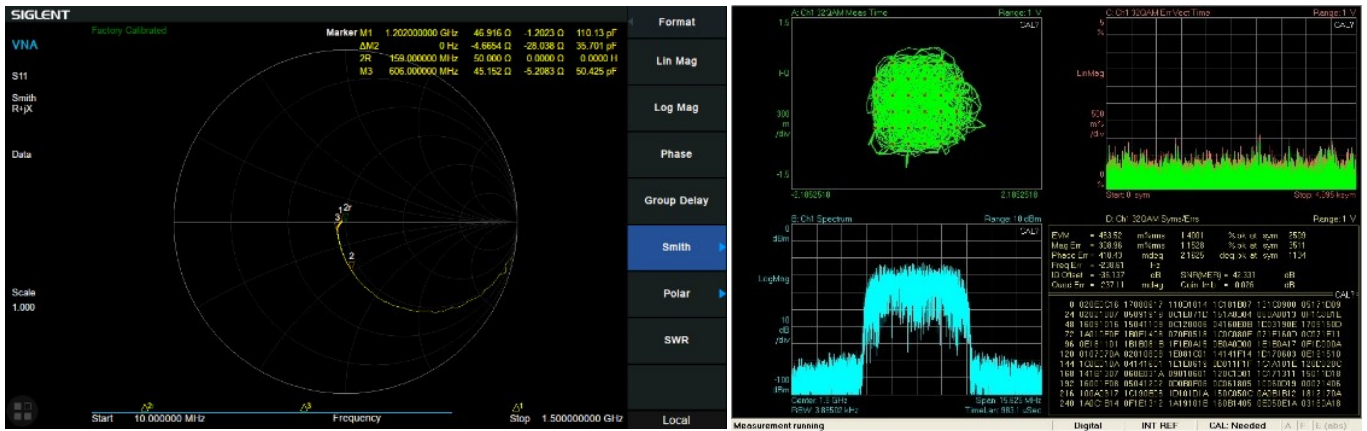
SIGLENT

VNA

S11

Smith R+jX

Data

Scale 1.000

Factory Calibrated

| Marker M1 | 1.202000000 GHz | 46.916 Ω | -1.2023 Ω | 110.13 pF |
|---|---|---|---|---|
| ΔM2 | 0 Hz | -4.6654 Ω | -28.038 Ω | 35.701 pF |
| 2R | 159.000000 MHz | 50.000 Ω | 0.0000 Ω | 0.0000 H |
| M3 | 606.000000 MHz | 45.152 Ω | -5.2083 Ω | 50.425 pF |

1 2r 3 2

Start 10.000000 MHz Frequency Stop 1.500000000 GHz

Format

Lin Mag

Log Mag

Phase

Group Delay

Smith

Polar

SWR

Local

A: Ch1 32QAM Meas Time Range: 1 V

1.5

I-Q

300 m /div

-1.5

-2.1052518 2.1052518

C: Ch1 32QAM Err Vect Time Range: 1 V

5 %

LinMag

500 m% /div

0

Start: 0 sym Stop: 4.095 ksym

B: Ch1 Spectrum Range: 10 dBm

0 dBm

LogMag

10 dB /div

-100 dBm

Center 1.3 GHz Span 15.625 MHz
RBW 3.82502 kHz TimeLen 983.1 uSec

D: Ch1 32QAM Syms/Errs Range: 1 V

EVM = 483.52 m%rms 1.4001 % pk at sym 2509
Mag Err = 308.96 m%rms 1.1528 % pk at sym 2511
Phase Err = 418.43 mdeg 2.1625 deg pk at sym 1124
Freq Err = -228.61 Hz
IQ Offset = -35.137 dB SNR(MER) = 42.331 dB
Quad Err = 237.11 mdeg Gain Imb = 0.026 dB

0 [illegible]
24 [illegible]
48 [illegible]
72 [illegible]
96 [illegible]
120 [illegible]
144 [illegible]
168 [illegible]
192 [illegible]
216 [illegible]
240 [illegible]

Measurement running Digital INT REF CAL: Needed